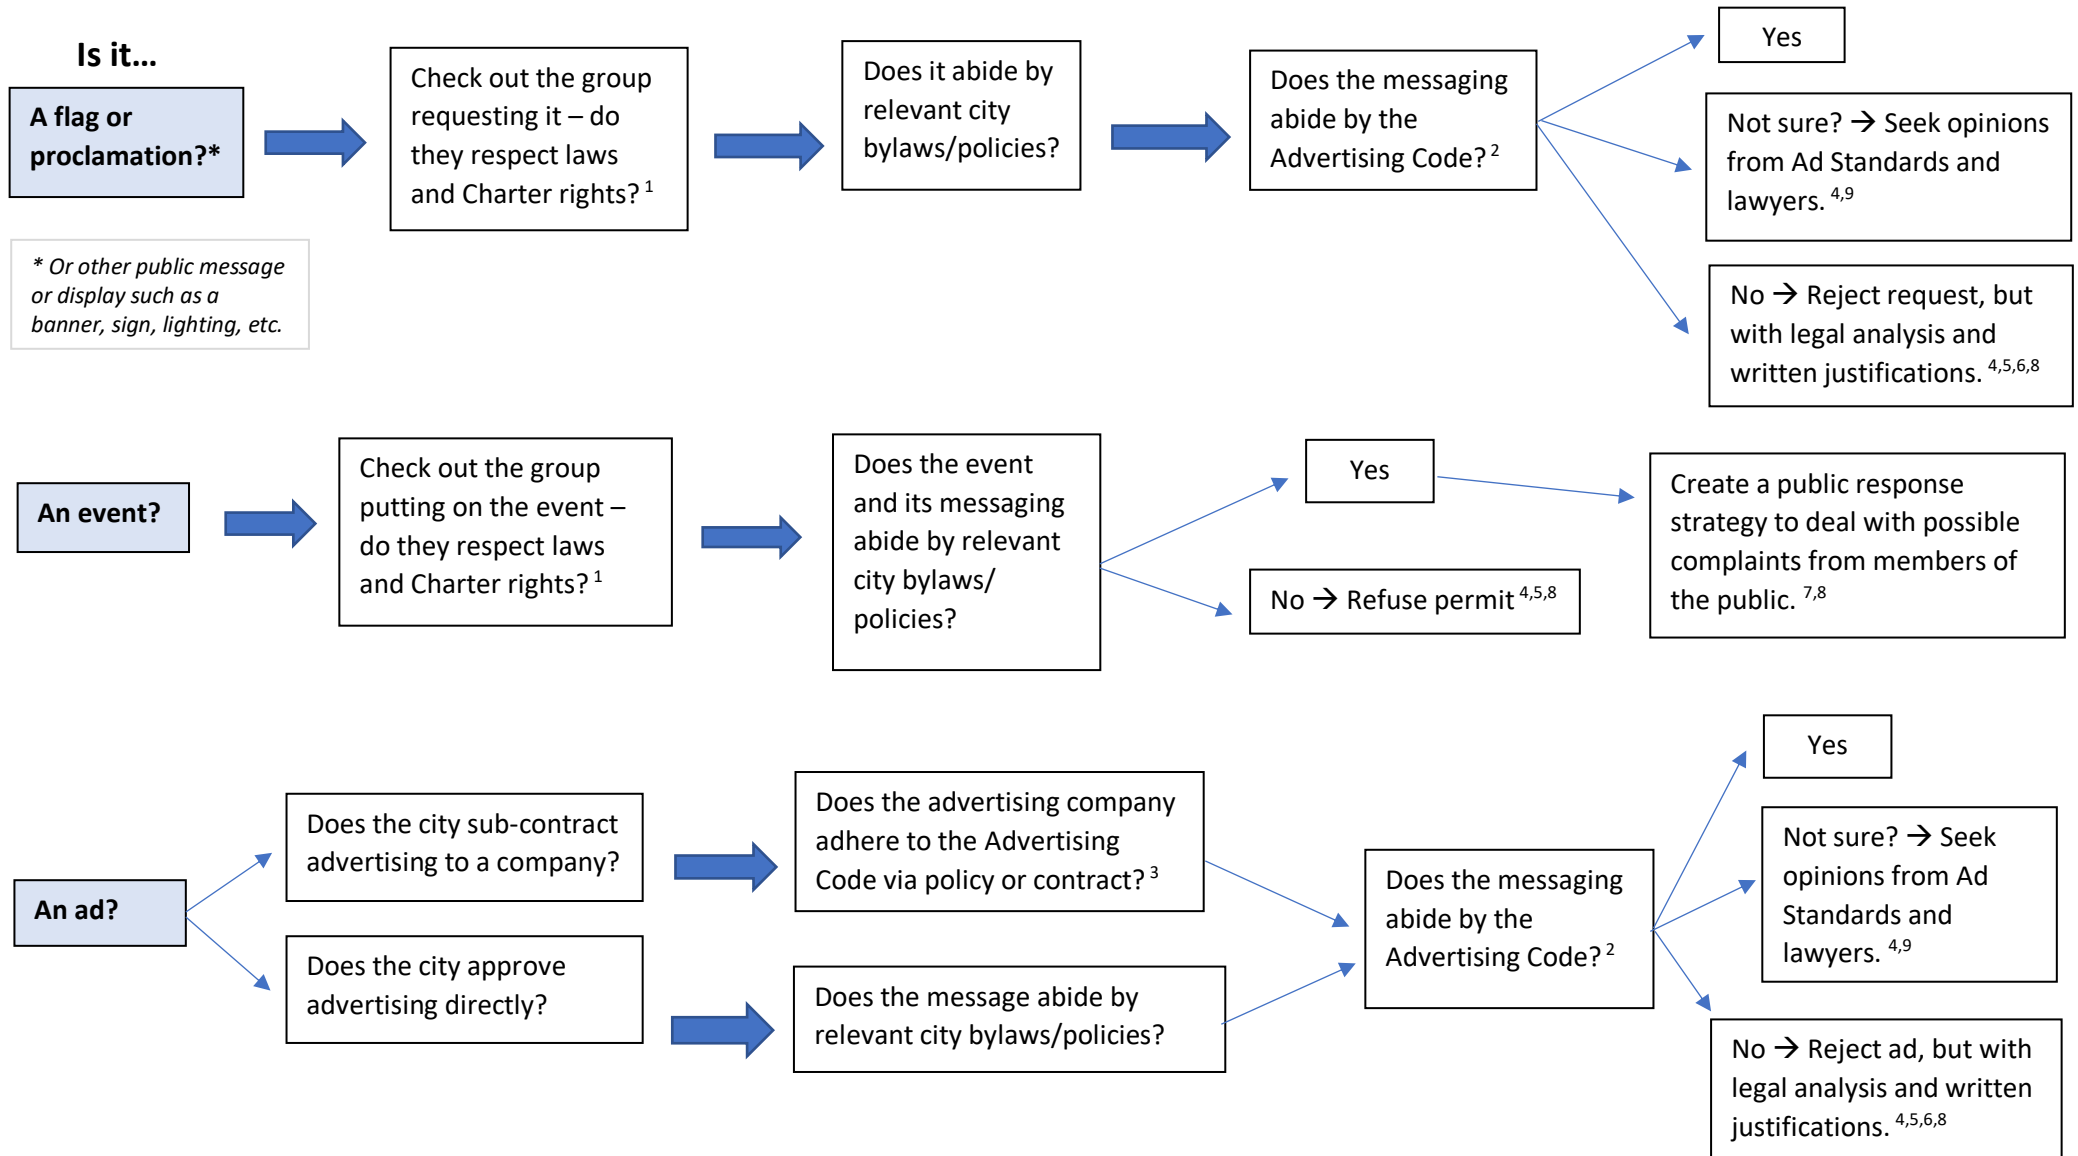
Is it…

A flag or proclamation?*

* Or other public message or display such as a banner, sign, lighting, etc.

Check out the group requesting it – do they respect laws and Charter rights? $^{1}$

Does it abide by relevant city bylaws/policies?

Does the messaging abide by the Advertising Code? $^{2}$

Yes

Not sure? → Seek opinions from Ad Standards and lawyers. $^{4,9}$

No → Reject request, but with legal analysis and written justifications. $^{4,5,6,8}$

An event?

Check out the group putting on the event – do they respect laws and Charter rights? $^{1}$

Does the event and its messaging abide by relevant city bylaws/ policies?

Yes

No → Refuse permit $^{4,5,8}$

Create a public response strategy to deal with possible complaints from members of the public. $^{7,8}$

An ad?

Does the city sub-contract advertising to a company?

Does the city approve advertising directly?

Does the advertising company adhere to the Advertising Code via policy or contract? $^{3}$

Does the message abide by relevant city bylaws/policies?

Does the messaging abide by the Advertising Code? $^{2}$

Yes

Not sure? → Seek opinions from Ad Standards and lawyers. $^{4,9}$

No → Reject ad, but with legal analysis and written justifications. $^{4,5,6,8}$